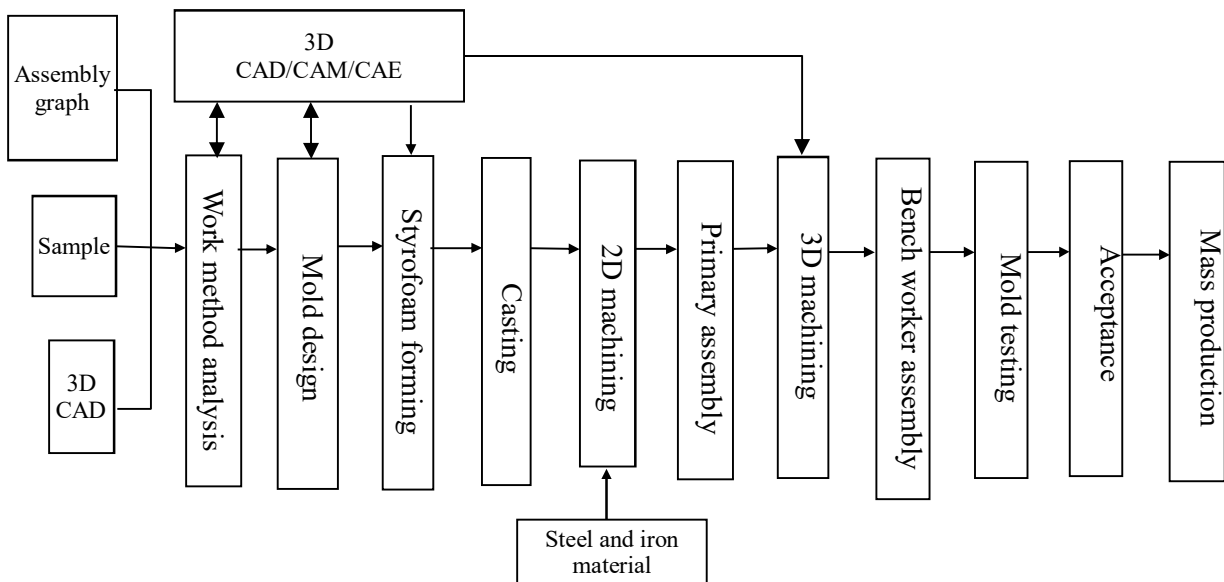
3D CAD/CAM/CAE

Assembly graph

Sample

3D CAD

Work method analysis

Mold design

Styrofoam forming

Casting

2D machining

Steel and iron material

Primary assembly

3D machining

Bench worker assembly

Mold testing

Acceptance

Mass production